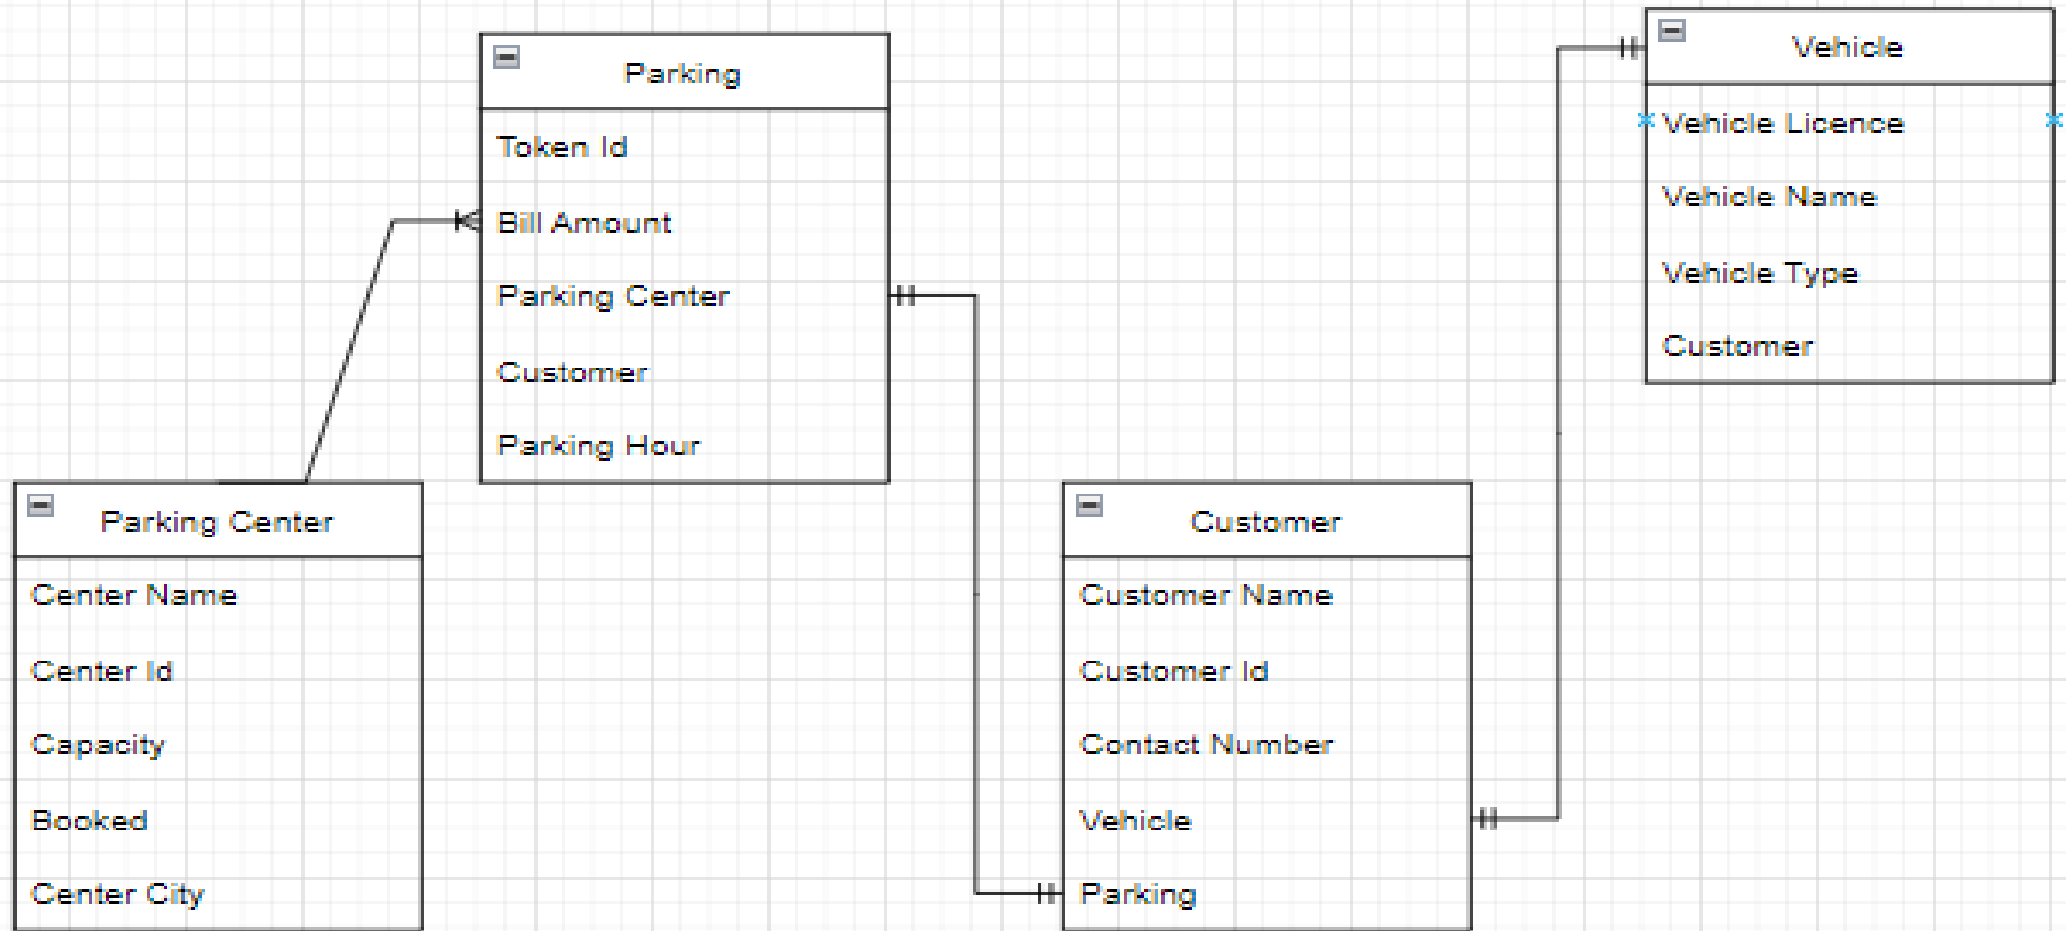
Parking

Token Id

Bill Amount

Parking Center

Customer

Parking Hour

Vehicle

Vehicle Licence

Vehicle Name

Vehicle Type

Customer

Parking Center

Center Name

Center Id

Capacity

Booked

Center City

Customer

Customer Name

Customer Id

Contact Number

Vehicle

Parking